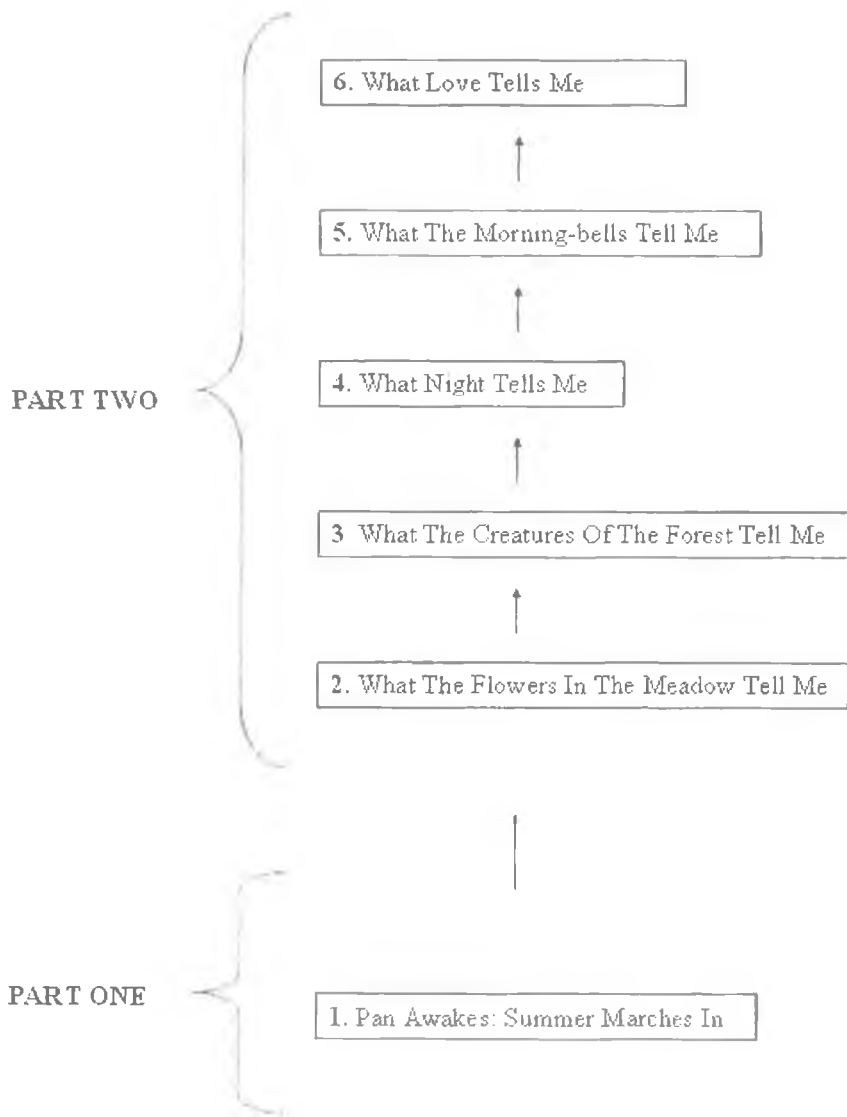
6. What Love Tells Me

5. What The Morning-bells Tell Me

PART TWO

4. What Night Tells Me

3 What The Creatures Of The Forest Tell Me

2. What The Flowers In The Meadow Tell Me

PART ONE

1. Pan Awakes: Summer Marches In